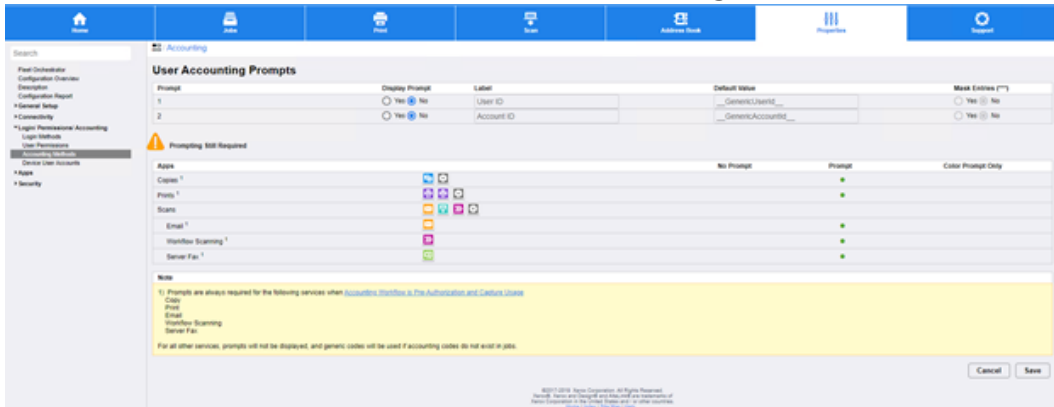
Home | Jobs | Print | Scan | Address Book | Properties | Support

Search

Fleet Orchestrator
Configuration Overview
Description
Configuration Report
▸General Setup
▸Connectivity
▾Login/ Permissions/ Accounting
Login Methods
User Permissions
Accounting Methods
Device User Accounts
▸Apps
▸Security

Accounting

User Accounting Prompts

| Prompt | Display Prompt | Label | Default Value | Mask Entries (***) |
|---|---|---|---|---|
| 1 | Yes No | User ID | __GenericUserId__ | Yes No |
| 2 | Yes No | Account ID | __GenericAccountId__ | Yes No |

Prompting Still Required

| Apps | No Prompt | Prompt | Color Prompt Only |
|---|---|---|---|
| Copies $^1$ | | ● | |
| Prints $^1$ | | ● | |
| Scans | | | |
| Email $^1$ | | ● | |
| Workflow Scanning $^1$ | | ● | |
| Server Fax $^1$ | | ● | |

Note

1) Prompts are always required for the following services when Accounting Workflow is Pre-Authorization and Capture Usage
Copy
Print
Email
Workflow Scanning
Server Fax

For all other services, prompts will not be displayed, and generic codes will be used if accounting codes do not exist in jobs.

Cancel Save

©2011-2016 Xerox Corporation. All Rights Reserved.
Xerox®, Xerox and Design® and AltaLink® are trademarks of
Xerox Corporation in the United States and / or other countries.
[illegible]